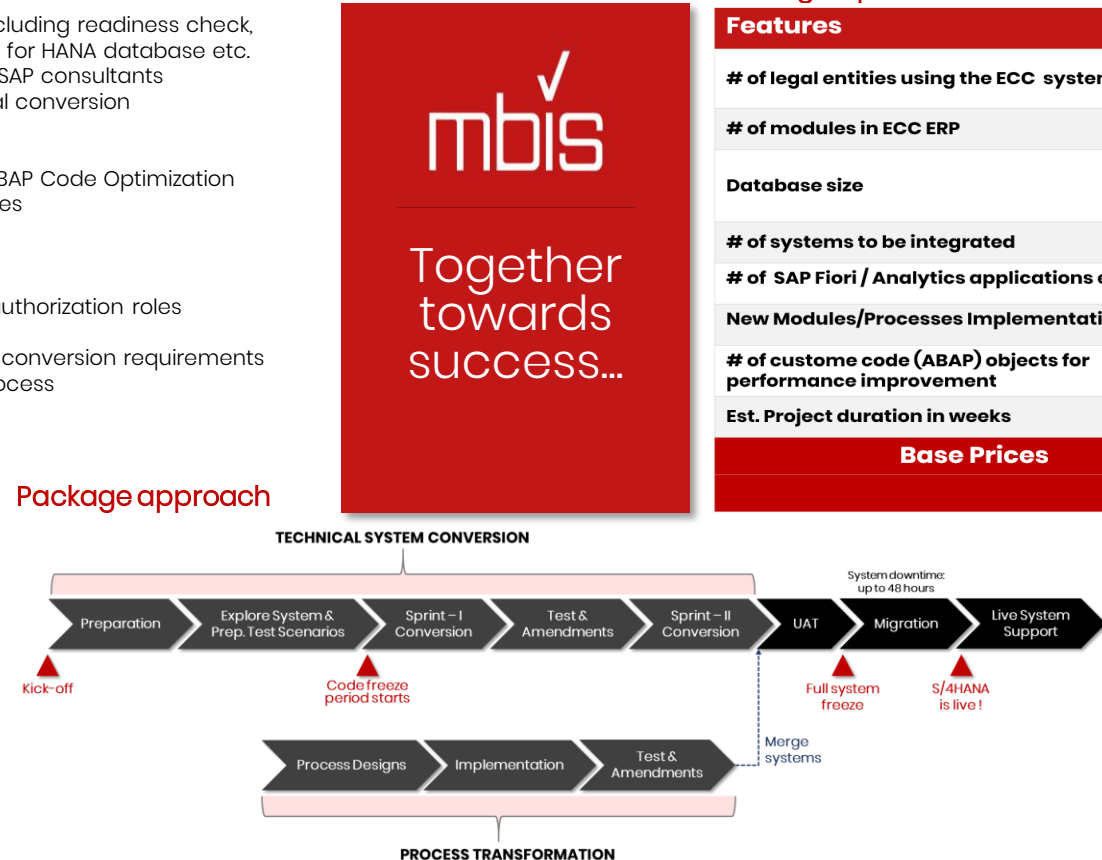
cluding readiness check, for HANA database etc. SAP consultants al conversion

BAP Code Optimization es

uthorization roles

conversion requirements ocess

mbis

Together towards success...

Features

# of legal entities using the ECC syster

# of modules in ECC ERP

Database size

# of systems to be integrated

# of SAP Fiori / Analytics applications

New Modules/Processes Implementati

# of custome code (ABAP) objects for performance improvement

Est. Project duration in weeks

Base Prices

Package approach

TECHNICAL SYSTEM CONVERSION

System downtime: up to 48 hours

Preparation

Explore System & Prep. Test Scenarios

Sprint – I Conversion

Test & Amendments

Sprint – II Conversion

UAT

Migration

Live System Support

Kick-off

Code freeze period starts

Full system freeze

S/4HANA is live !

Merge systems

Process Designs

Implementation

Test & Amendments

PROCESS TRANSFORMATION